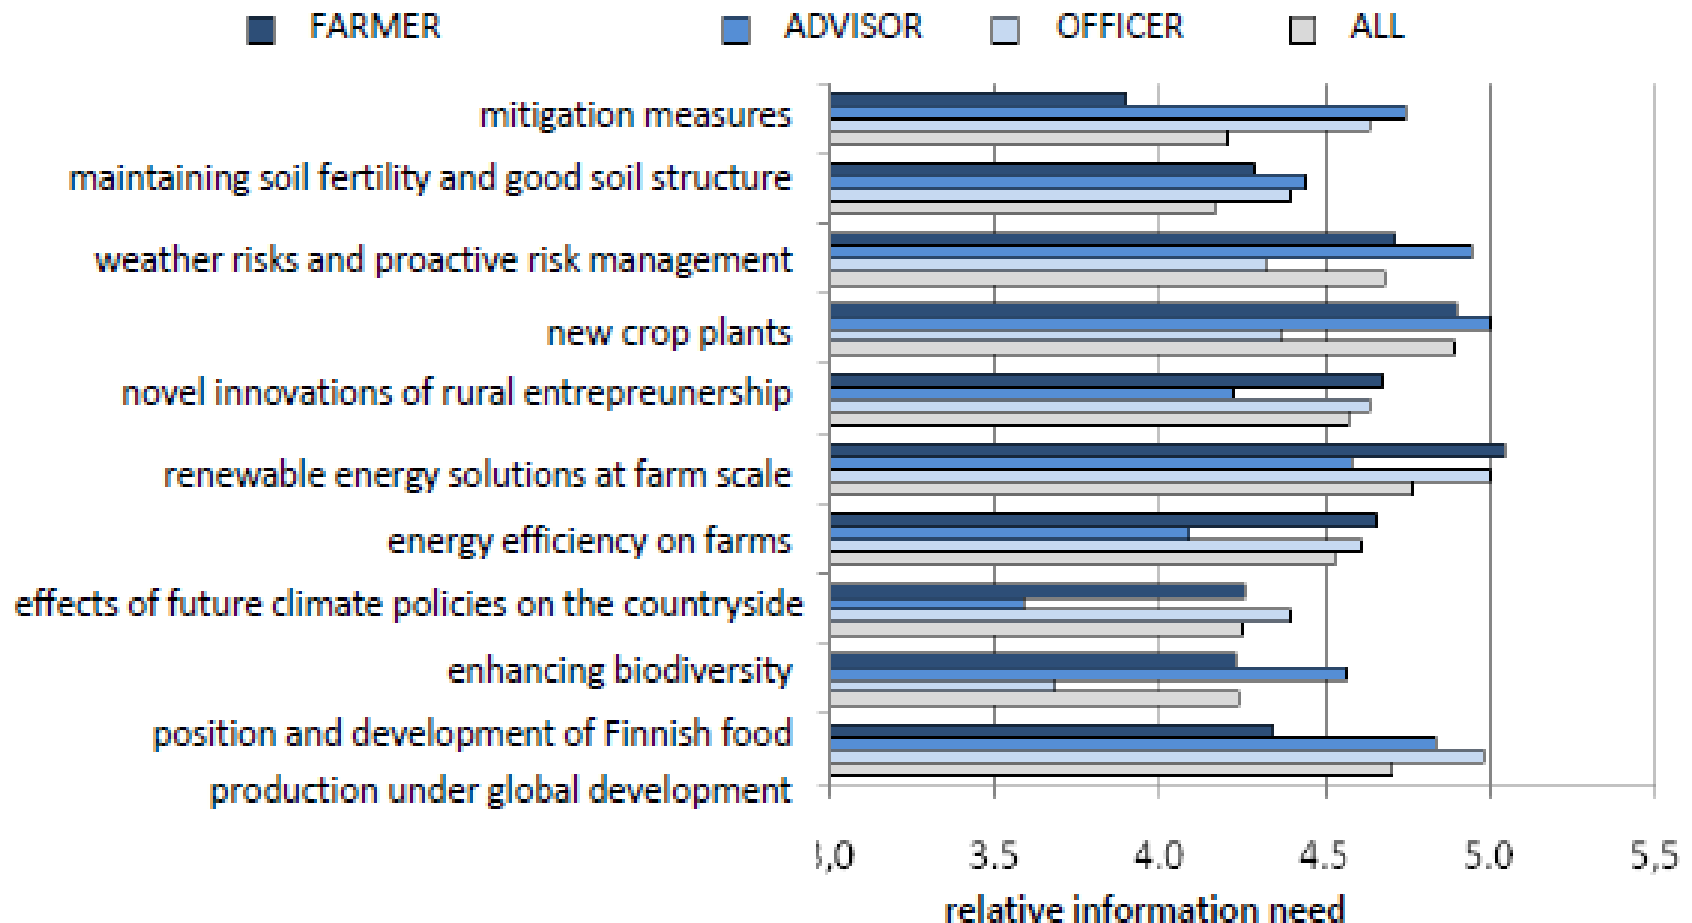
FARMER ADVISOR OFFICER ALL

mitigation measures
maintaining soil fertility and good soil structure
weather risks and proactive risk management
new crop plants
novel innovations of rural entrepreunership
renewable energy solutions at farm scale
energy efficiency on farms
effects of future climate policies on the countryside
enhancing biodiversity
position and development of Finnish food production under global development

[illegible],0 3.5 4.0 4.5 5.0 5,5
relative information need